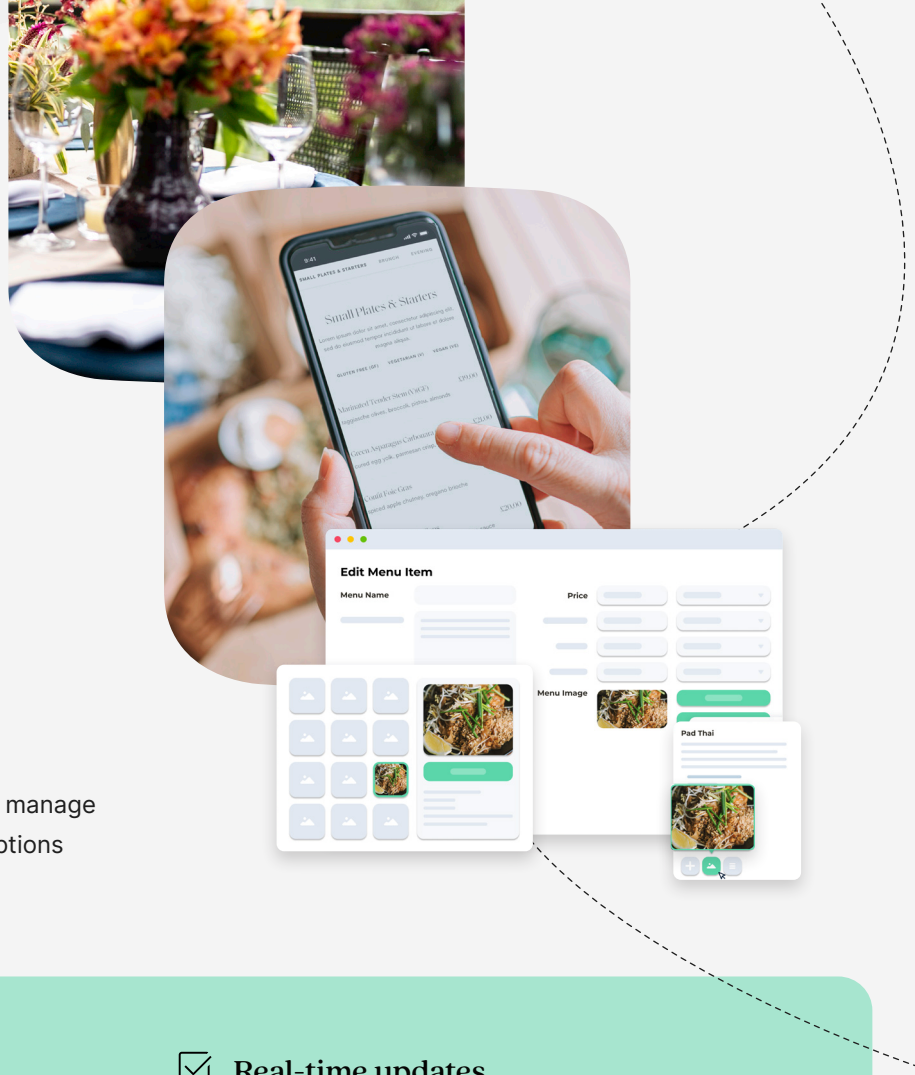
9:41
SMALL PLATES & STARTERS BRUNCH EVENING

Small Plates & Starters

GLUTEN FREE (GF) VEGETARIAN (V) VEGAN (VG)

£19.00

£21.00

£20.00

Edit Menu Item

Menu Name

Price

Menu Image

Pad Thai

manage
otions

Real-time updates